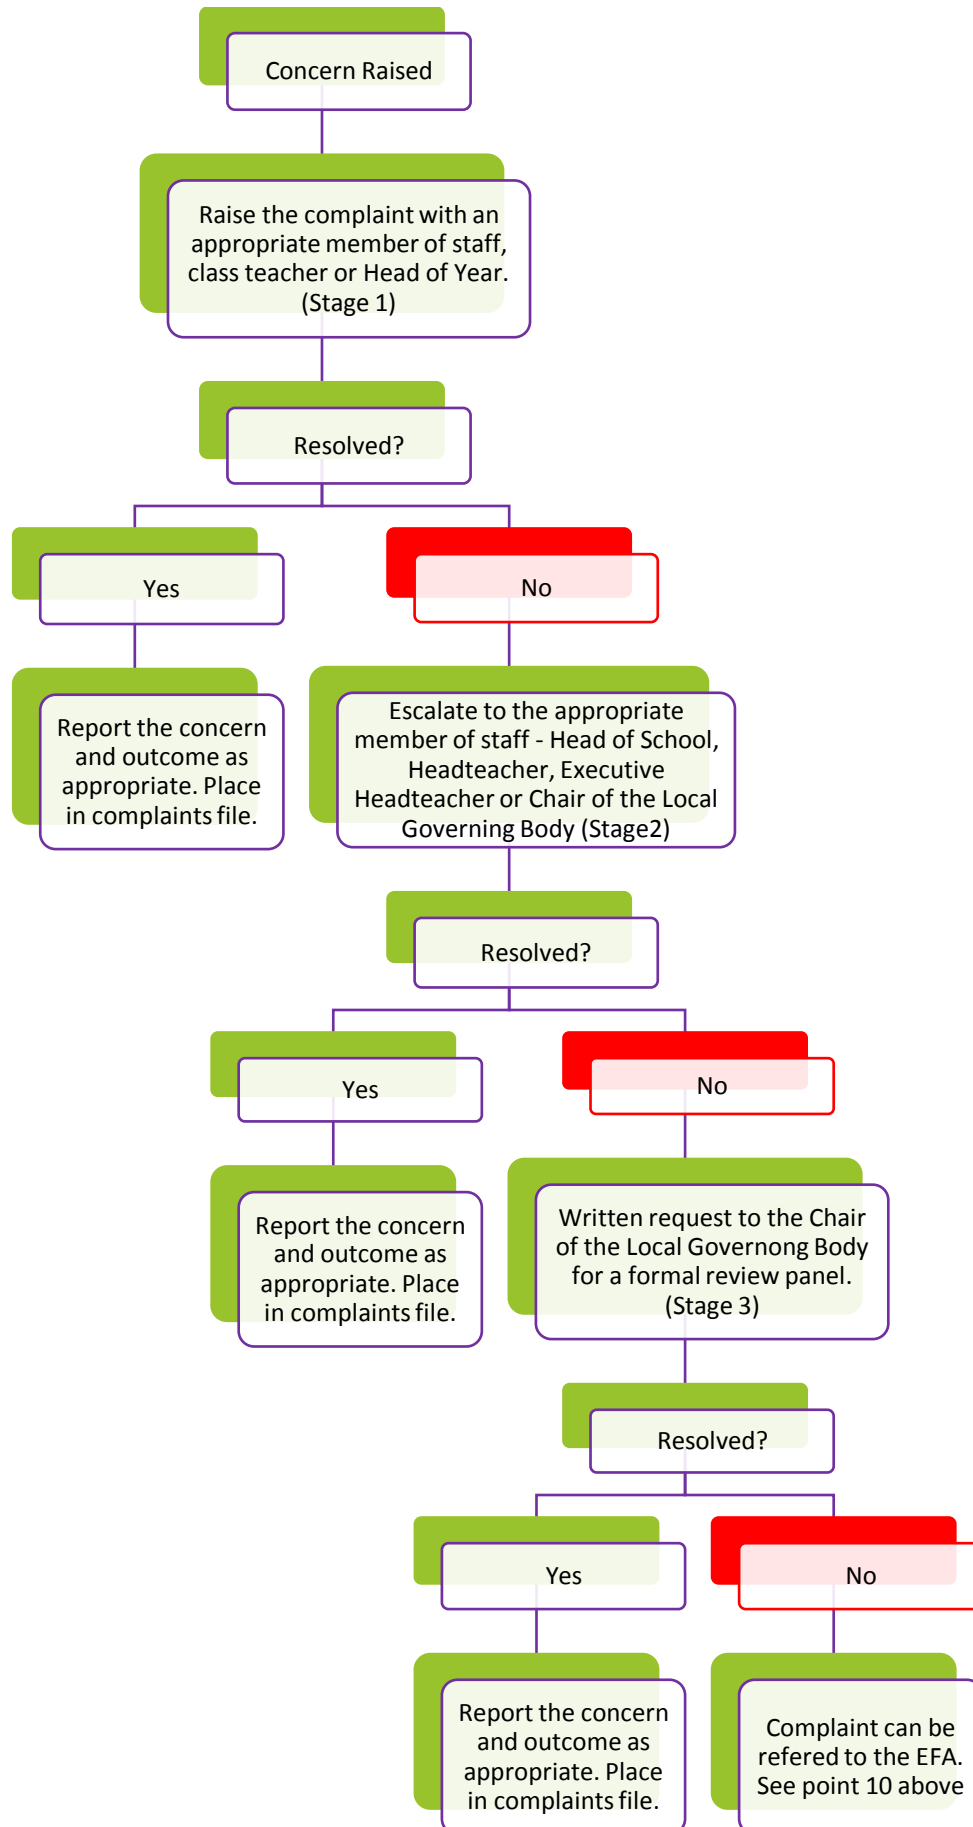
Concern Raised

Raise the complaint with an appropriate member of staff, class teacher or Head of Year. (Stage 1)

Resolved?

Yes

No

Report the concern and outcome as appropriate. Place in complaints file.

Escalate to the appropriate member of staff - Head of School, Headteacher, Executive Headteacher or Chair of the Local Governing Body (Stage2)

Resolved?

Yes

No

Report the concern and outcome as appropriate. Place in complaints file.

Written request to the Chair of the Local Governong Body for a formal review panel. (Stage 3)

Resolved?

Yes

No

Report the concern and outcome as appropriate. Place in complaints file.

Complaint can be refered to the EFA. See point 10 above